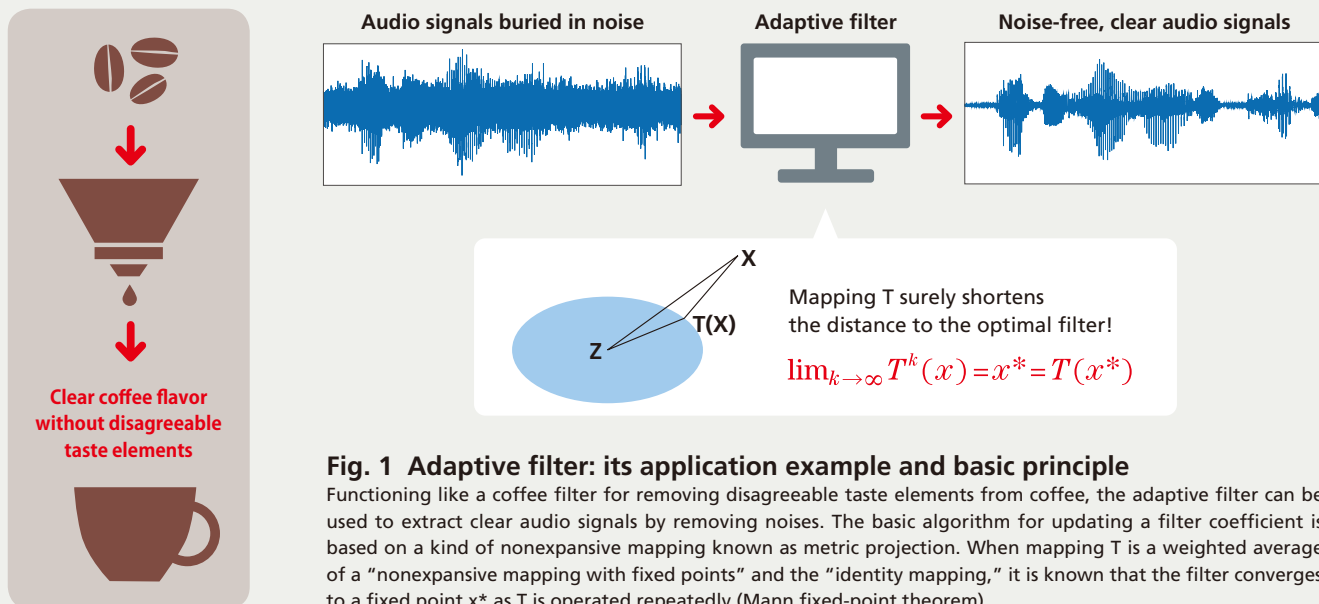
Clear coffee flavor without disagreeable taste elements

Audio signals buried in noise

Adaptive filter

Noise-free, clear audio signals

X

T(X)

Z

Mapping T surely shortens the distance to the optimal filter!

$\lim_{k\to\infty} T^k(x) = x^* = T(x^*)$

Fig. 1 Adaptive filter: its application example and basic principle

Functioning like a coffee filter for removing disagreeable taste elements from coffee, the adaptive filter can be used to extract clear audio signals by removing noises. The basic algorithm for updating a filter coefficient is based on a kind of nonexpansive mapping known as metric projection. When mapping T is a weighted average of a “nonexpansive mapping with fixed points” and the “identity mapping,” it is known that the filter converges to a fixed point x* as T is operated repeatedly (Mann fixed-point theorem).